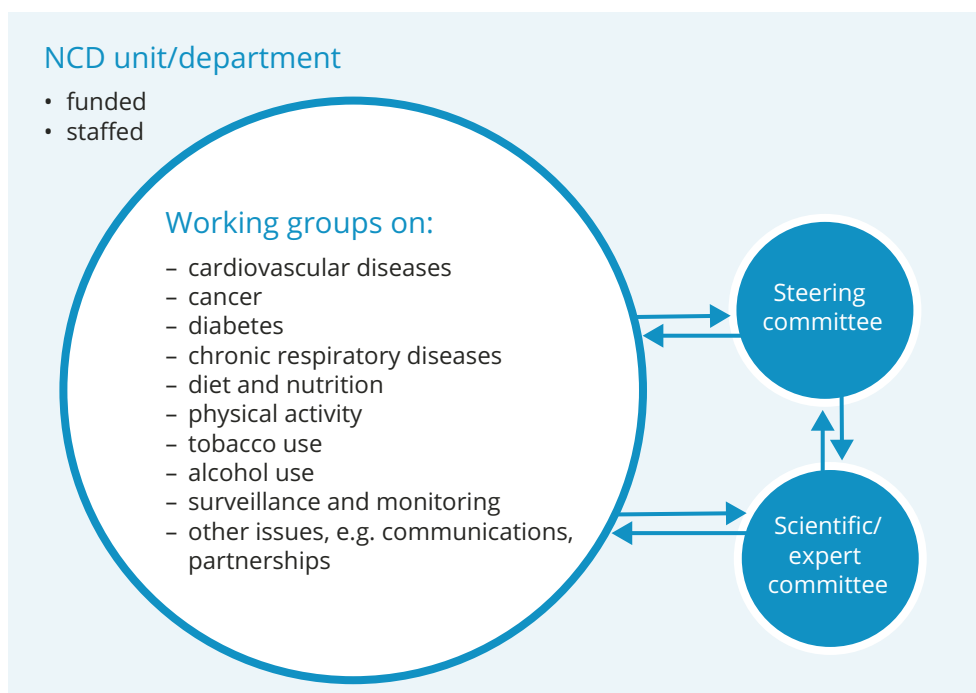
NCD unit/department

• funded
• staffed

Working groups on:

– cardiovascular diseases
– cancer
– diabetes
– chronic respiratory diseases
– diet and nutrition
– physical activity
– tobacco use
– alcohol use
– surveillance and monitoring
– other issues, e.g. communications, partnerships

Steering committee

Scientific/ expert committee